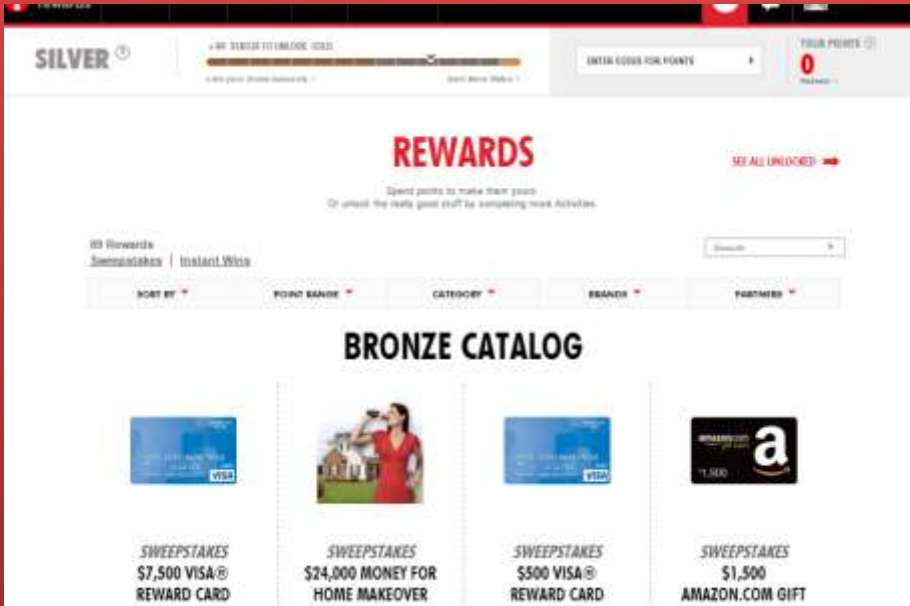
Rewards

SILVER ⓘ

+ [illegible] STATUS TO UNLOCK GOLD

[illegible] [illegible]

ENTER CODES FOR POINTS ▸

YOUR POINTS ⓘ
0
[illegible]

REWARDS

SEE ALL UNLOCKED ➡

Spend points to make them yours.
Or unlock the really good stuff by completing more Activities.

89 Rewards
Sweepstakes | Instant Wins

Search

SORT BY ▾ POINT RANGE ▾ CATEGORY ▾ BRANDS ▾ PARTNERS ▾

BRONZE CATALOG

SWEEPSTAKES
$7,500 VISA®
REWARD CARD

SWEEPSTAKES
$24,000 MONEY FOR
HOME MAKEOVER

SWEEPSTAKES
$500 VISA®
REWARD CARD

SWEEPSTAKES
$1,500
AMAZON.COM GIFT

amazon.com
$1,500
a
VISA
VISA